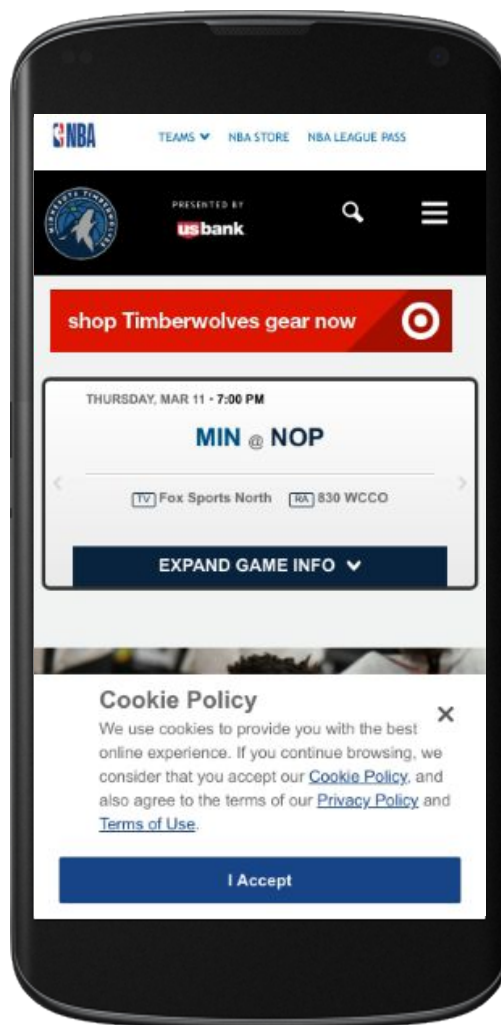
NBA

TEAMS NBA STORE NBA LEAGUE PASS

MINNESOTA TIMBERWOLVES

PRESENTED BY
usbank

shop Timberwolves gear now

THURSDAY, MAR 11 • 7:00 PM

MIN @ NOP

TV Fox Sports North RA 830 WCCO

EXPAND GAME INFO

Cookie Policy

We use cookies to provide you with the best online experience. If you continue browsing, we consider that you accept our Cookie Policy, and also agree to the terms of our Privacy Policy and Terms of Use.

I Accept